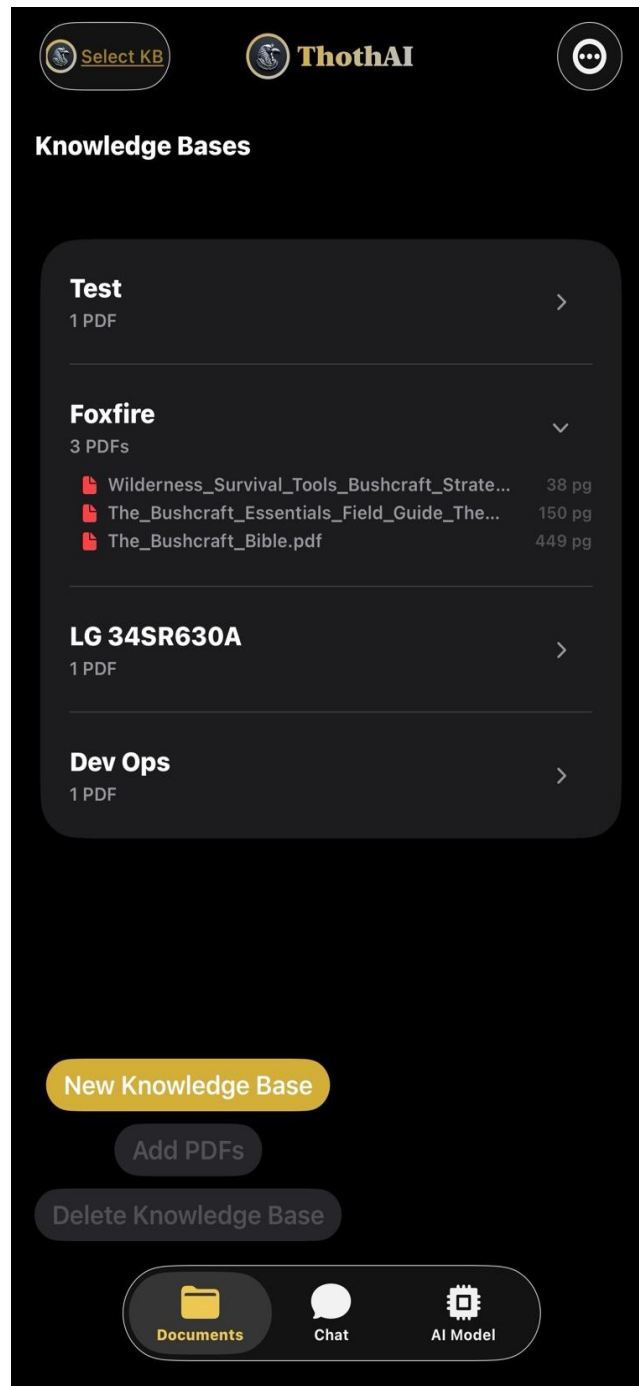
Select KB
ThothAI

Knowledge Bases

Test
1 PDF

Foxfire
3 PDFs
Wilderness_Survival_Tools_Bushcraft_Strate... 38 pg
The_Bushcraft_Essentials_Field_Guide_The... 150 pg
The_Bushcraft_Bible.pdf 449 pg

LG 34SR630A
1 PDF

Dev Ops
1 PDF

New Knowledge Base
Add PDFs
Delete Knowledge Base

Documents
Chat
AI Model